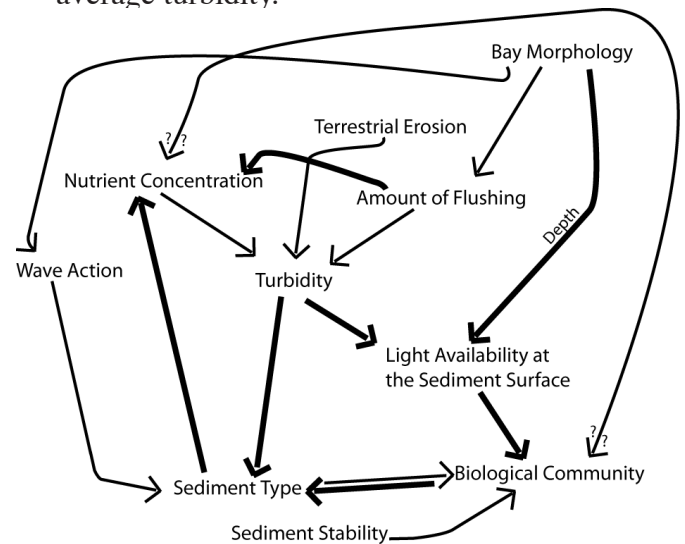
average turbidity.

Bay Morphology

Terrestrial Erosion

? ?

Nutrient Concentration

Amount of Flushing

Depth

Wave Action

Turbidity

Light Availability at the Sediment Surface

? ?

Sediment Type

Biological Community

Sediment Stability